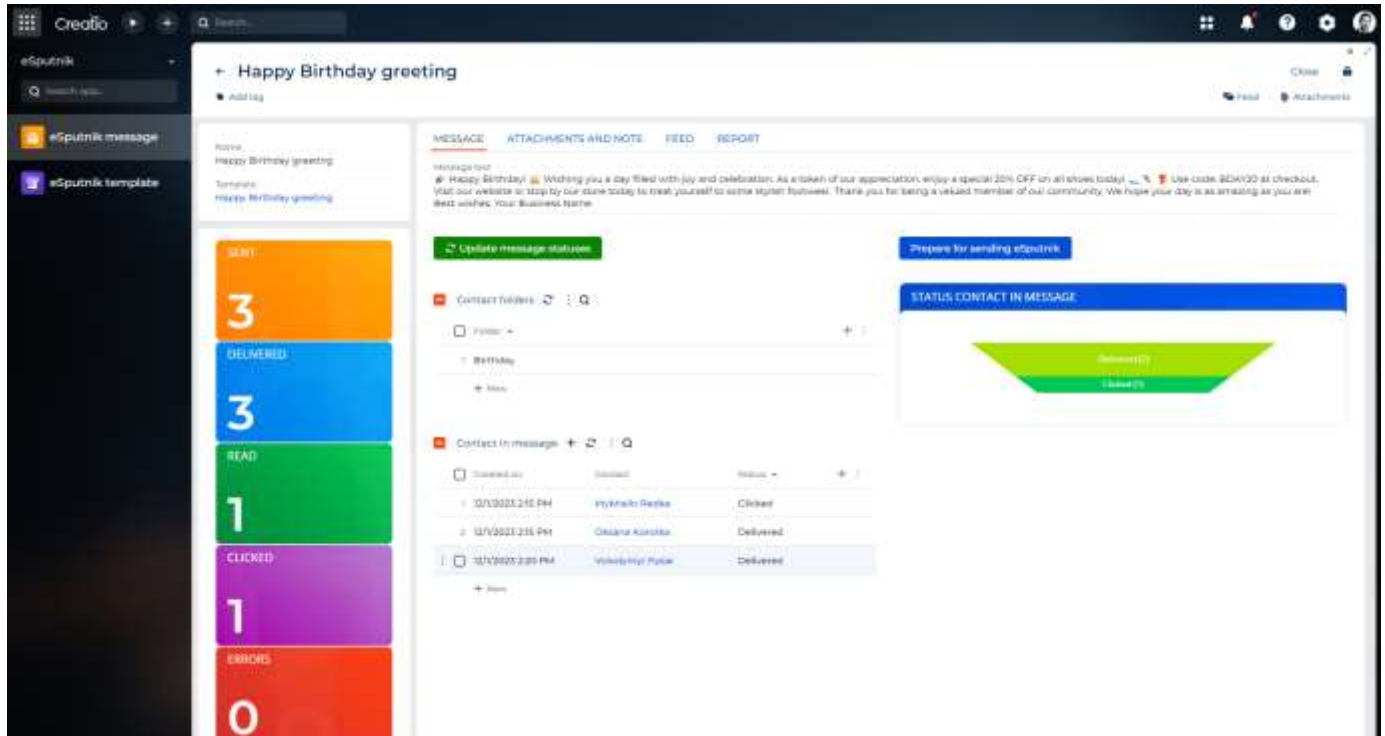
Creatio

Search...

eSputnik

Search apps...

eSputnik message

eSputnik template

← Happy Birthday greeting

Add tag

Close

Feed Attachments

Name
Happy Birthday greeting

Template
Happy Birthday greeting

SENT
3

DELIVERED
3

READ
1

CLICKED
1

ERRORS
0

MESSAGE ATTACHMENTS AND NOTE FEED REPORT

Message text
🎉 Happy Birthday! 🎂 Wishing you a day filled with joy and celebration. As a token of our appreciation, enjoy a special 20% OFF on all shoes today! 👟 Use code: BDAY20 at checkout. Visit our website or stop by our store today to treat yourself to some stylish footwear. Thank you for being a valued member of our community. We hope your day is as amazing as you are! Best wishes, Your Business Name

Update message statuses

Prepare for sending eSputnik

Contact folders

Folder

Birthday

+ New

STATUS CONTACT IN MESSAGE

Delivered (2)

Clicked (1)

Contact in message

Created on | Contact | Status
12/1/2023 2:15 PM | Mykhailo Radko | Clicked
12/1/2023 2:15 PM | Oksana Korolko | Delivered
12/1/2023 2:20 PM | Volodymyr Pylse | Delivered

+ New